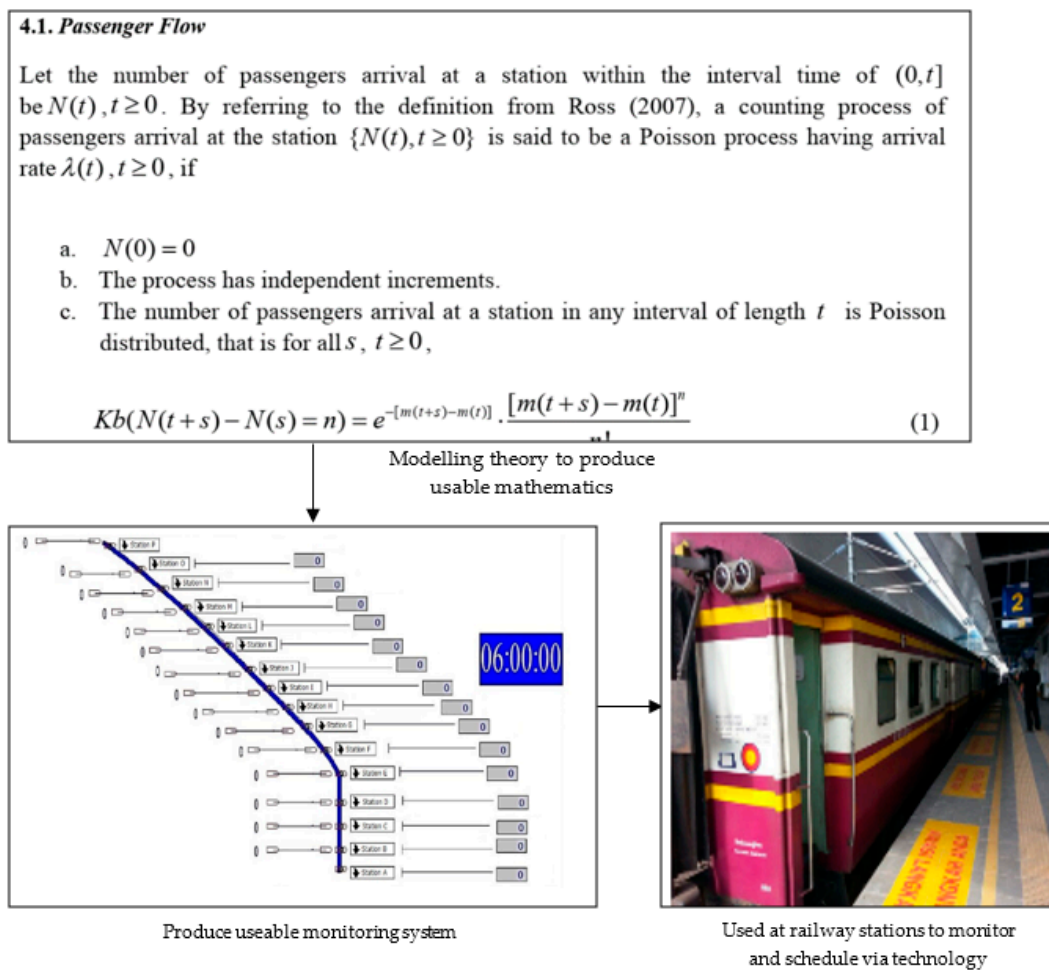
**4.1. *Passenger Flow***

Let the number of passengers arrival at a station within the interval time of $(0,t]$ be $N(t)$, $t \geq 0$. By referring to the definition from Ross (2007), a counting process of passengers arrival at the station $\{N(t), t \geq 0\}$ is said to be a Poisson process having arrival rate $\lambda(t)$, $t \geq 0$, if

a. $N(0) = 0$
b. The process has independent increments.
c. The number of passengers arrival at a station in any interval of length $t$ is Poisson distributed, that is for all $s$, $t \geq 0$,

$Kb(N(t+s) - N(s) = n) = e^{-[m(t+s)-m(t)]} \cdot \frac{[m(t+s)-m(t)]^n}{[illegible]}$ (1)

Modelling theory to produce usable mathematics

0 Station P
0 Station O 0
0 Station N 0
0 Station M 0
0 Station L 0
0 Station K 0
0 Station J 0
0 Station I 0
0 Station H 0
0 Station G 0
0 Station F 0
0 Station E 0
0 Station D 0
0 Station C 0
0 Station B 0
Station A 0

06:00:00

2

Produce useable monitoring system

Used at railway stations to monitor and schedule via technology